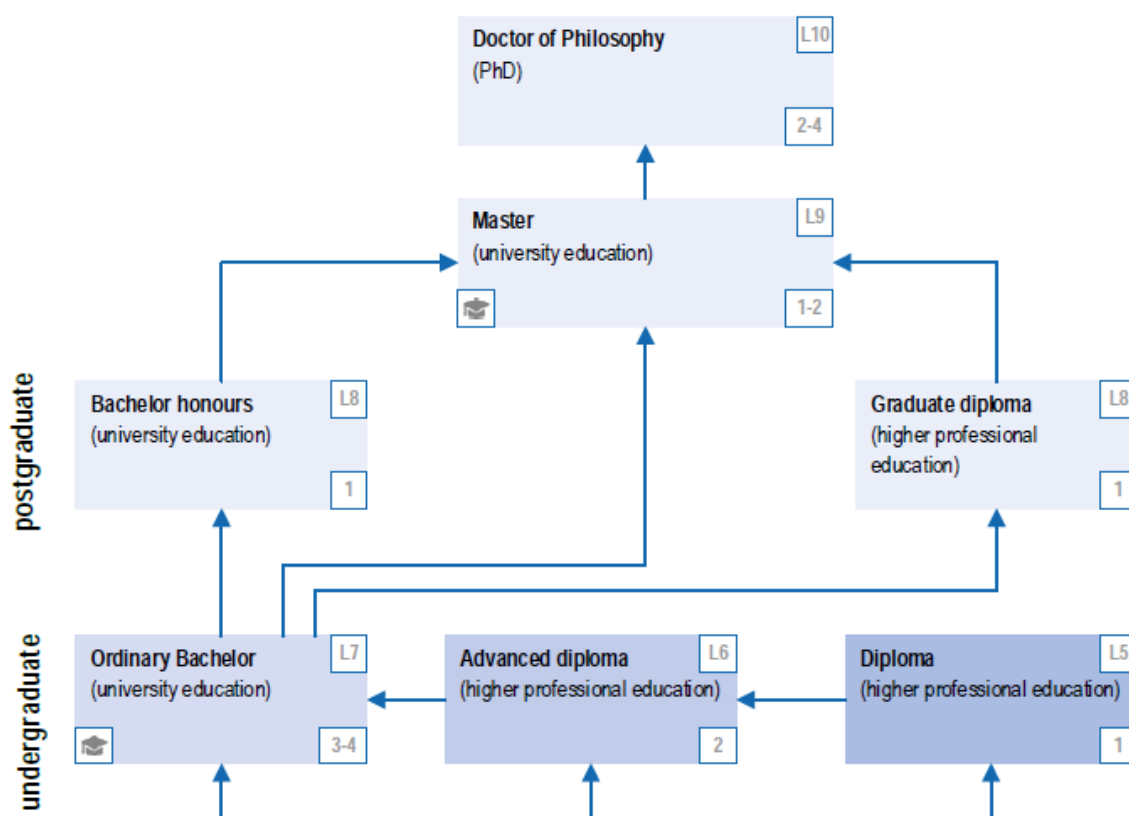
Doctor of Philosophy
(PhD)
L10
2-4

Master
(university education)
L9
1-2

postgraduate

Bachelor honours
(university education)
L8
1

Graduate diploma
(higher professional education)
L8
1

undergraduate

Ordinary Bachelor
(university education)
L7
3-4

Advanced diploma
(higher professional education)
L6
2

Diploma
(higher professional education)
L5
1